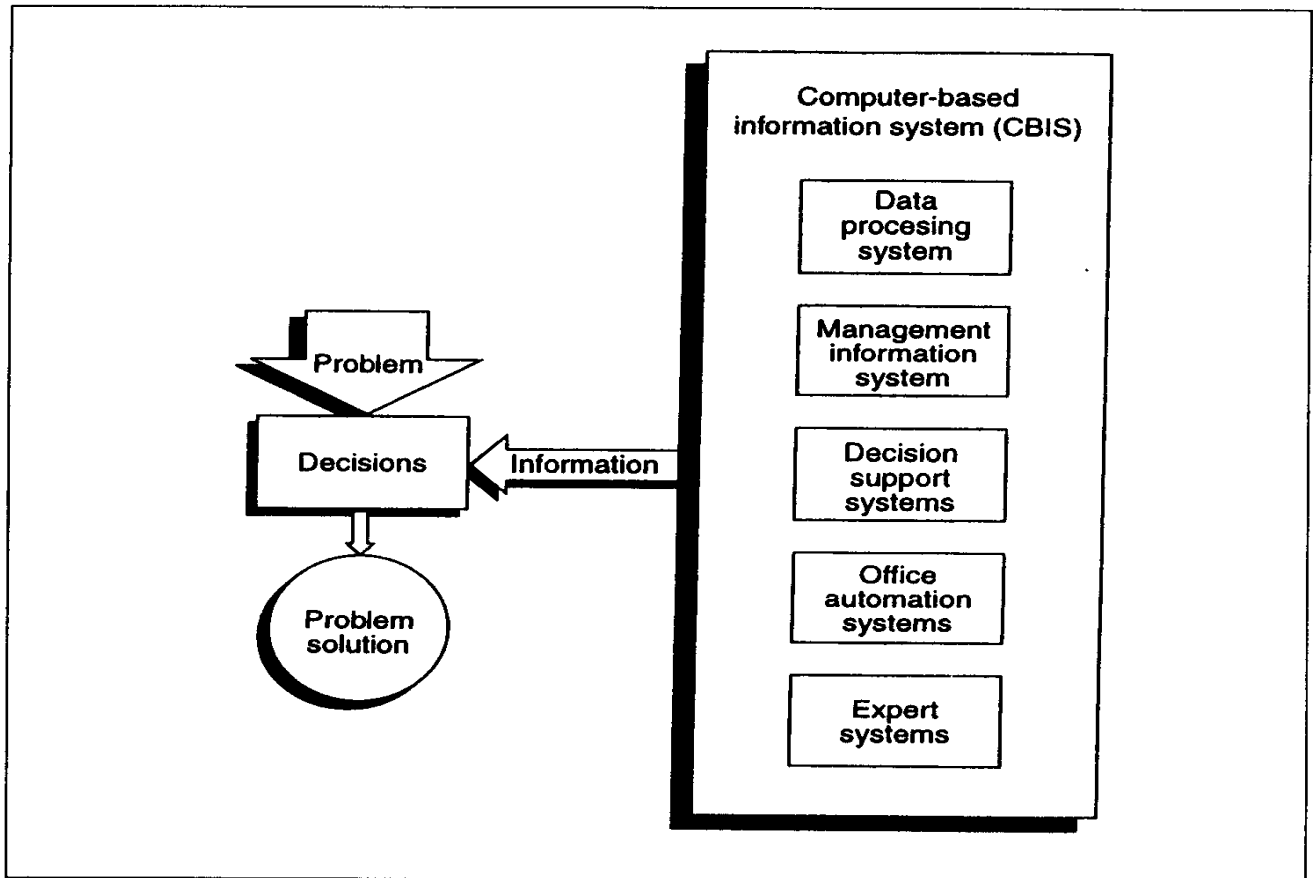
Problem

Decisions

Information

Problem solution

Computer-based information system (CBIS)

Data procesing system

Management information system

Decision support systems

Office automation systems

Expert systems